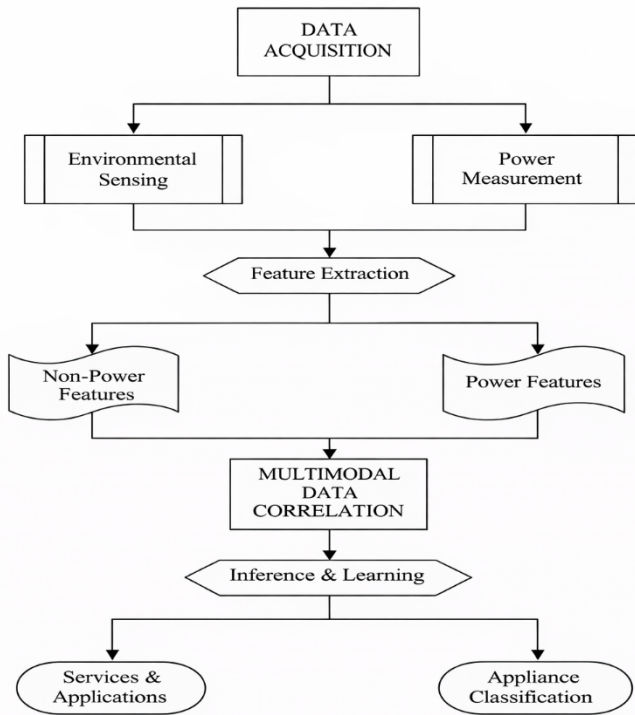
DATA ACQUISITION

Environmental Sensing

Power Measurement

Feature Extraction

Non-Power Features

Power Features

MULTIMODAL DATA CORRELATION

Inference & Learning

Services & Applications

Appliance Classification